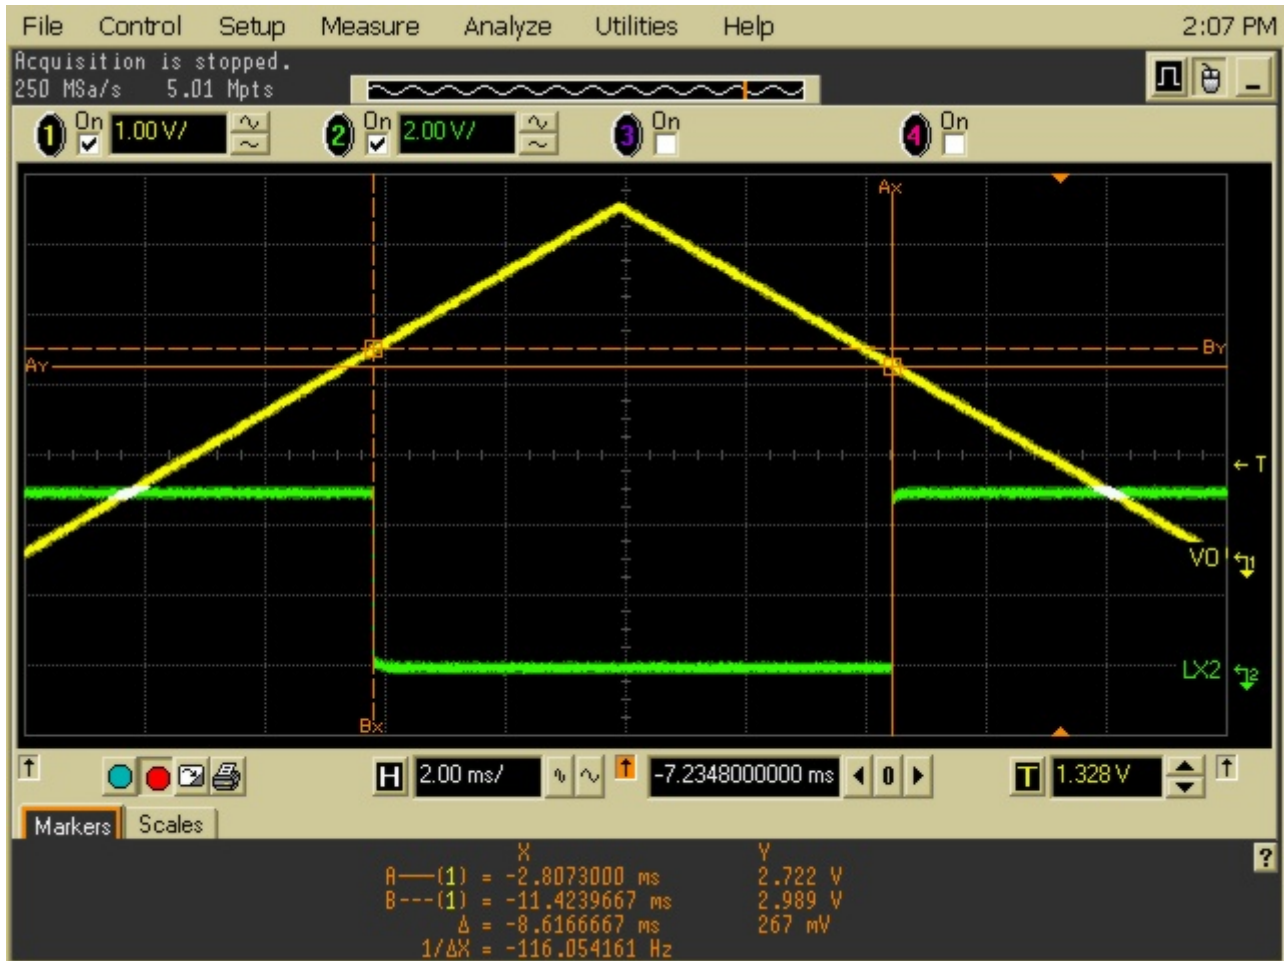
File Control Setup Measure Analyze Utilities Help 2:07 PM

Acquisition is stopped.
250 MSa/s 5.01 Mpts

1 On 1.00 V/
2 On 2.00 V/
3 On
4 On

AX
BY
AY
← T
VO
LX2
BX

H 2.00 ms/ -7.2348000000 ms 0
T 1.328 V

Markers Scales

X Y
A——(1) = -2.8073000 ms 2.722 V
B---(1) = -11.4239667 ms 2.989 V
Δ = -8.6166667 ms 267 mV
1/ΔX = -116.054161 Hz

?